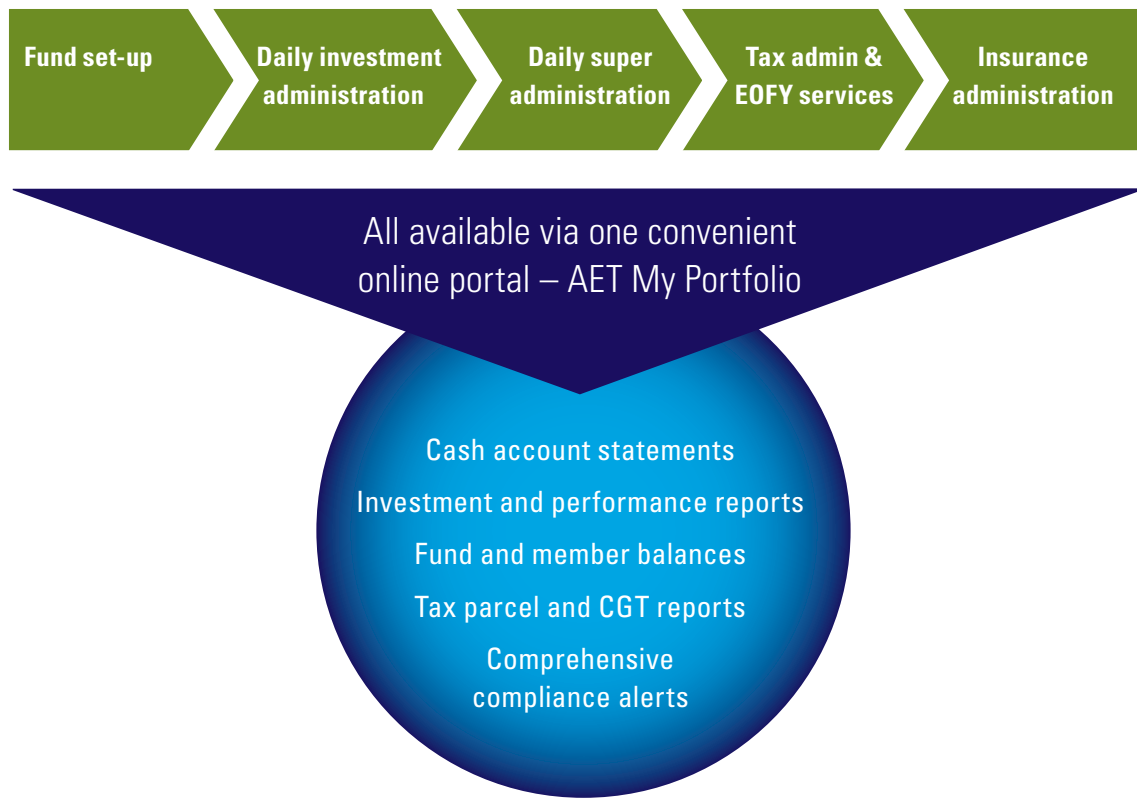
Fund set-up

Daily investment administration

Daily super administration

Tax admin & EOFY services

Insurance administration

All available via one convenient online portal – AET My Portfolio

Cash account statements

Investment and performance reports

Fund and member balances

Tax parcel and CGT reports

Comprehensive compliance alerts